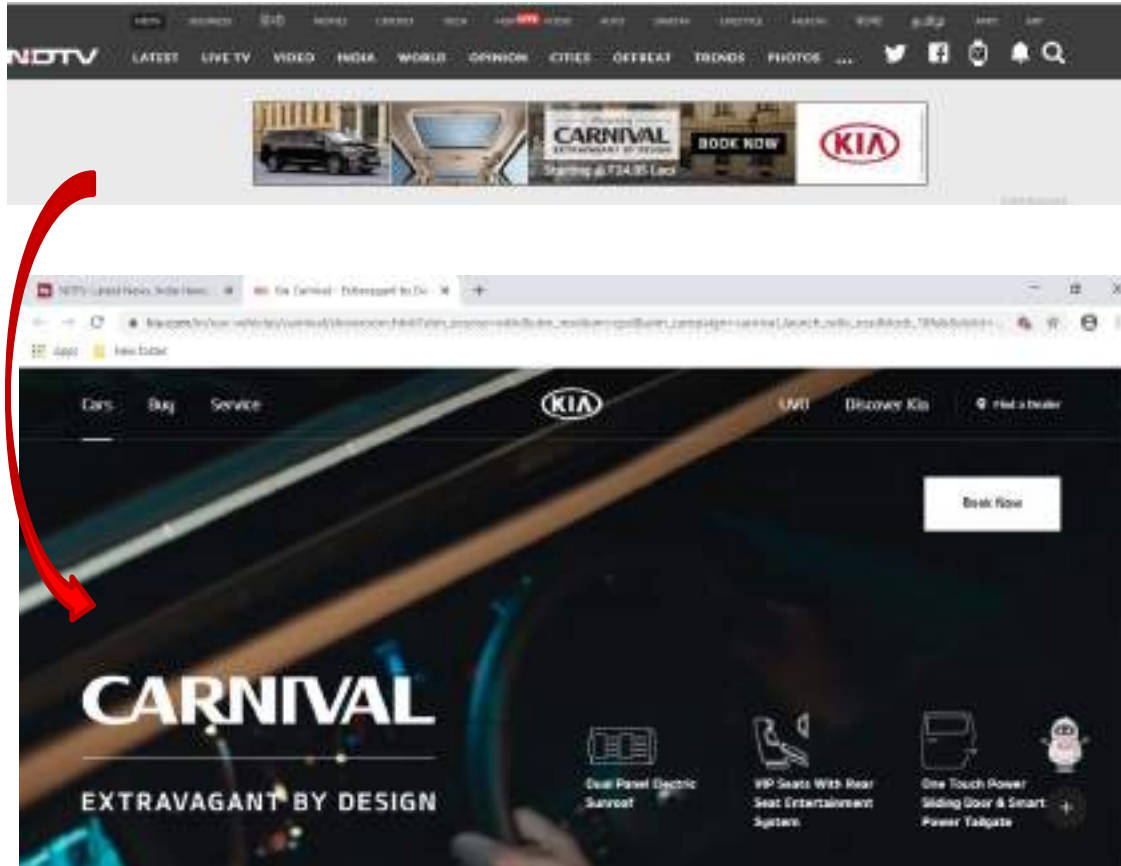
NEWS BUSINESS हिंदी MOVIES CRICKET TECH HOP LIVE FOOD AUTO SWASTH LIFESTYLE HEALTH BOOKS தமிழ் APPS ART

NDTV LATEST LIVE TV VIDEO INDIA WORLD OPINION CITIES OFFBEAT TRENDS PHOTOS ...

CARNIVAL EXTRAVAGANT BY DESIGN BOOK NOW Starting at ₹24.95 Lacs KIA

NDTV: Latest News, India News... × Kia Carnival - Extravagant by De... × +

kia.com/in/our-vehicles/carnival/showroom.html?utm_source=ndtv&utm_medium=cpc&utm_campaign=carnival_launch_ndtv_roadblock_18feb&cid=...

Apps New folder

Cars Buy Service KIA UVO Discover Kia Find a Dealer

Book Now

CARNIVAL

EXTRAVAGANT BY DESIGN

Dual Panel Electric Sunroof

VIP Seats With Rear Seat Entertainment System

One Touch Power Sliding Door & Smart Power Tailgate